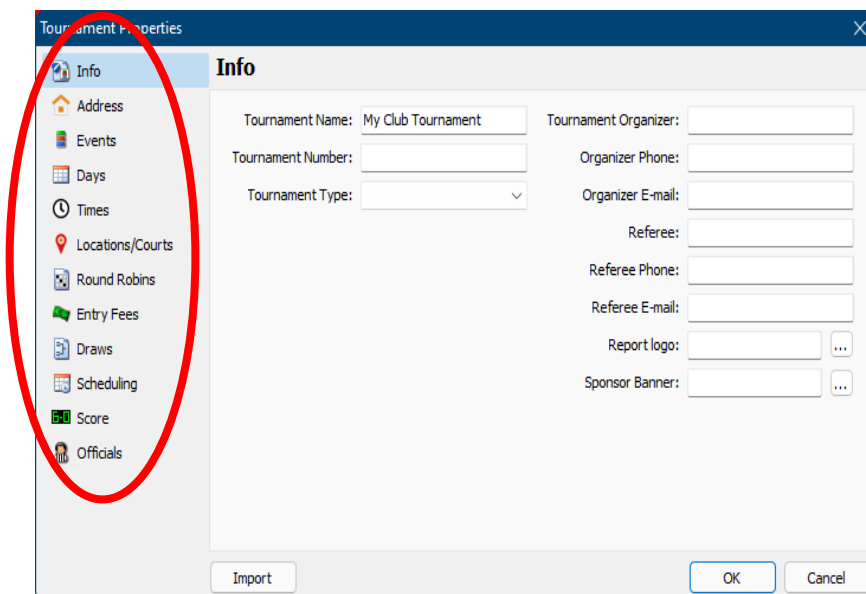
Tour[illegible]ament P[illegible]perties

Info
Address
Events
Days
Times
Locations/Courts
Round Robins
Entry Fees
Draws
Scheduling
6-0 Score
Officials

Info

Tournament Name: My Club Tournament
Tournament Number:
Tournament Type:

Tournament Organizer:
Organizer Phone:
Organizer E-mail:
Referee:
Referee Phone:
Referee E-mail:
Report logo: ...
Sponsor Banner: ...

Import
OK
Cancel